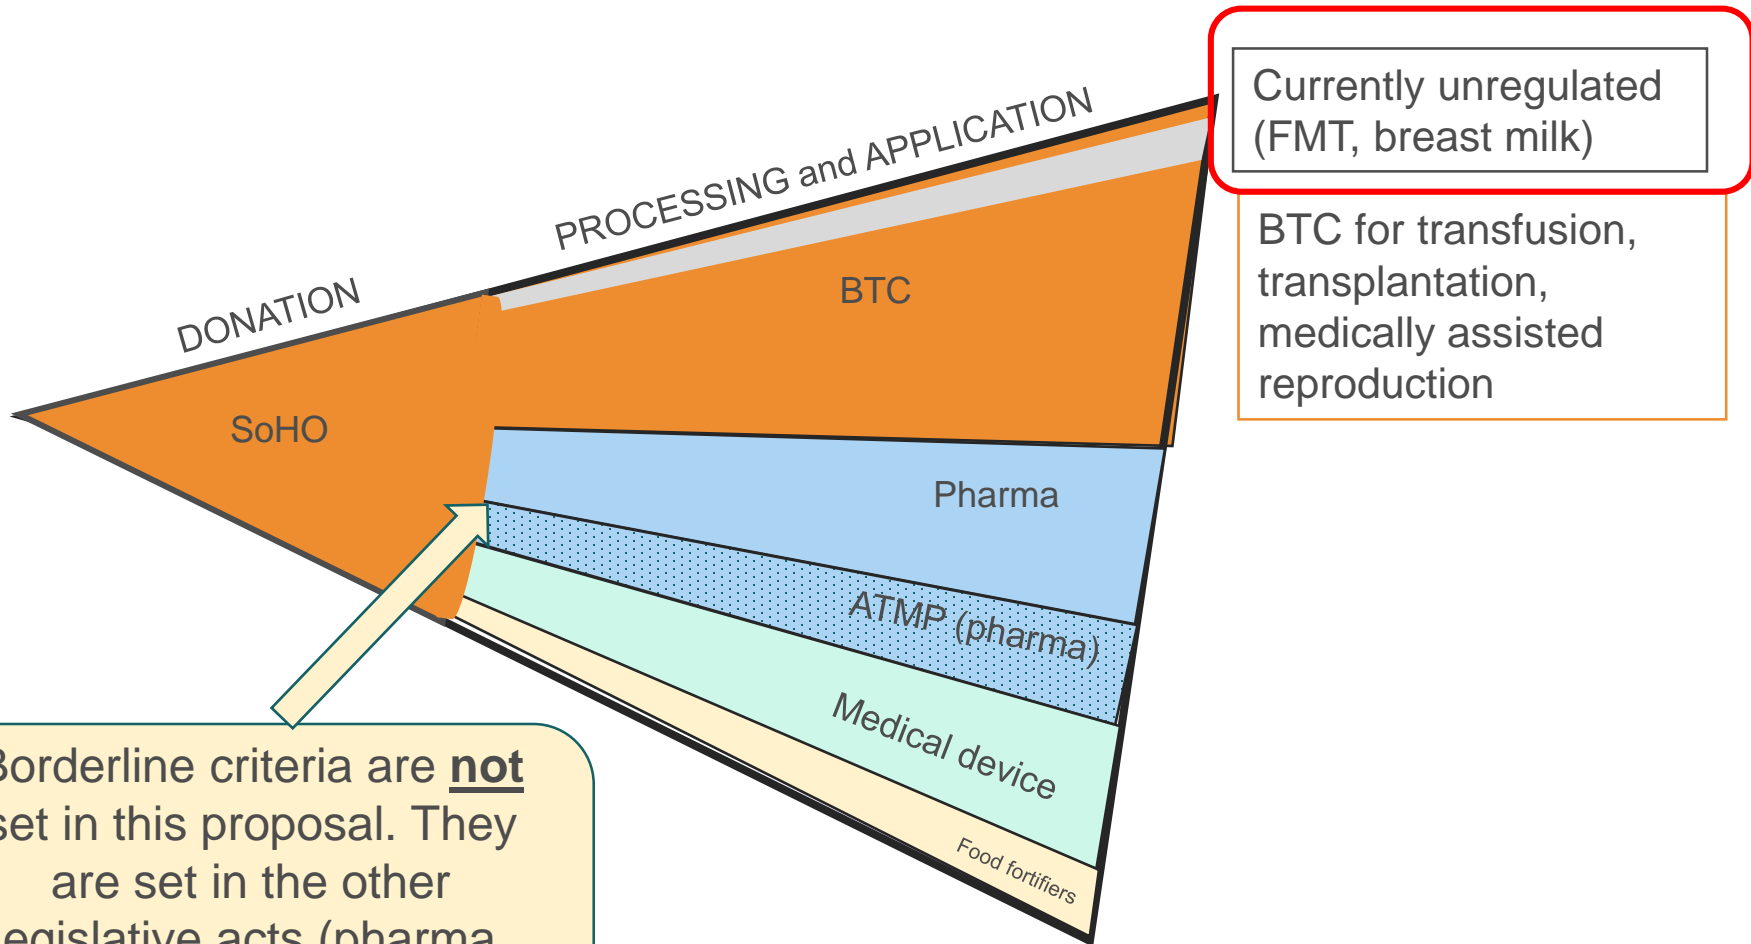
Currently unregulated (FMT, breast milk)

BTC for transfusion, transplantation, medically assisted reproduction

DONATION

PROCESSING and APPLICATION

SoHO

BTC

Pharma

ATMP (pharma)

Medical device

Food fortifiers

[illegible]orderline criteria are **not** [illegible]et in this proposal. They are set in the other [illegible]egislative acts (pharma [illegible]